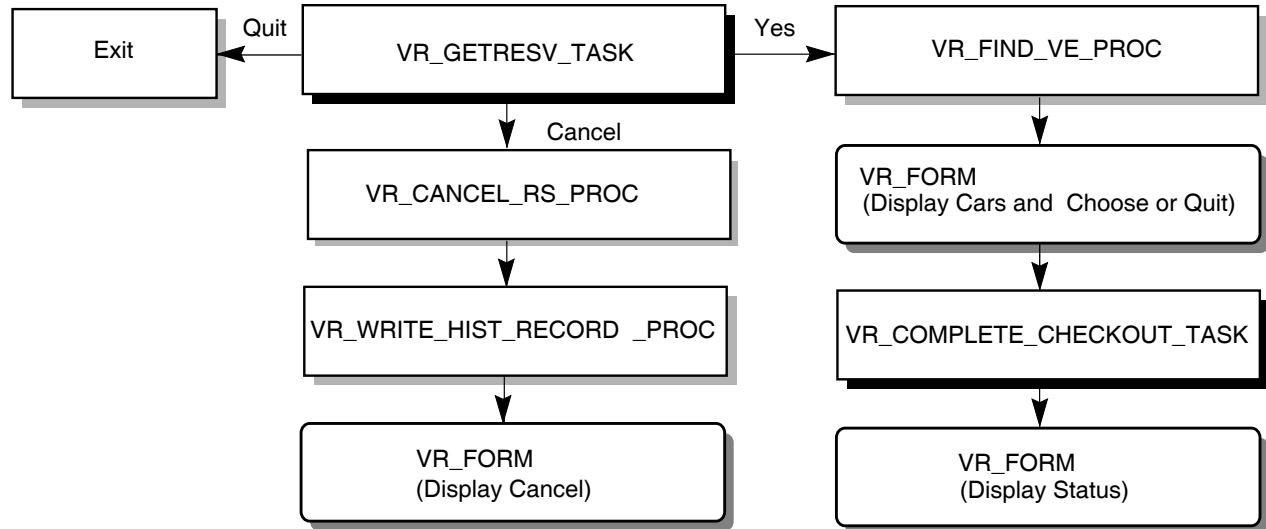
Exit

Quit

VR_GETRESV_TASK

Yes

VR_FIND_VE_PROC

Cancel

VR_CANCEL_RS_PROC

VR_FORM
(Display Cars and Choose or Quit)

VR_WRITE_HIST_RECORD _PROC

VR_COMPLETE_CHECKOUT_TASK

VR_FORM
(Display Cancel)

VR_FORM
(Display Status)